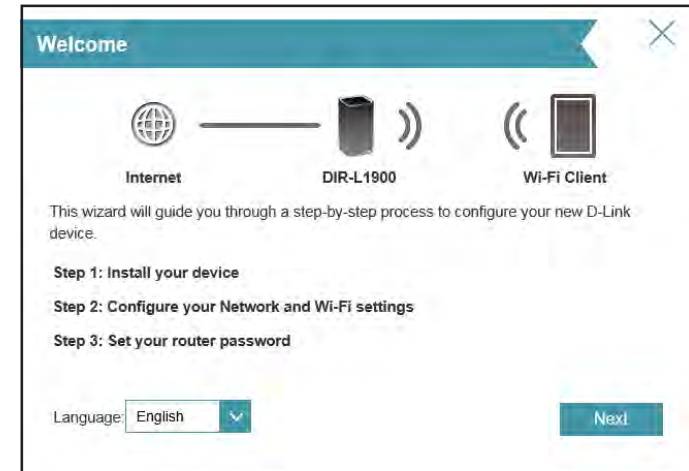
Welcome

Internet

DIR-L1900

Wi-Fi Client

This wizard will guide you through a step-by-step process to configure your new D-Link device.

Step 1: Install your device

Step 2: Configure your Network and Wi-Fi settings

Step 3: Set your router password

Language: English

Next